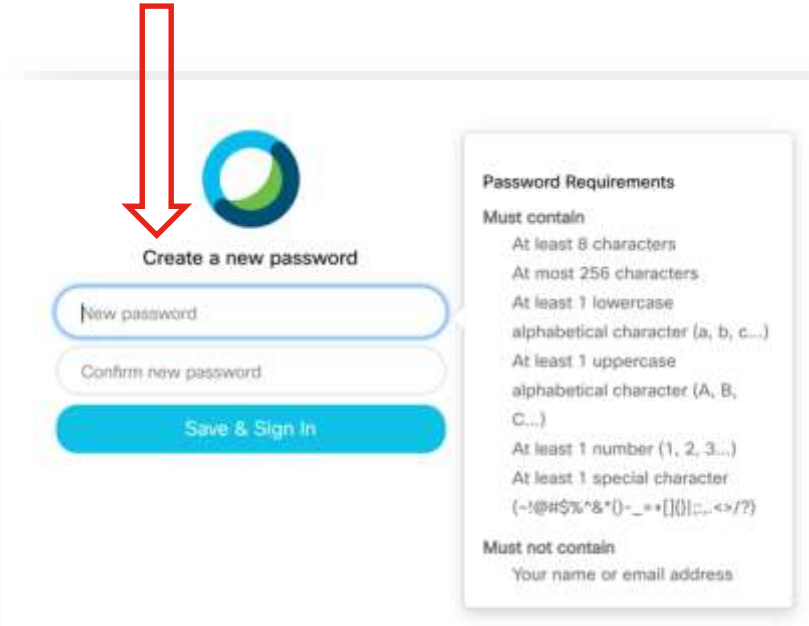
Create a new password

New password

Confirm new password

Save & Sign In

Password Requirements

Must contain

At least 8 characters

At most 256 characters

At least 1 lowercase alphabetical character (a, b, c...)

At least 1 uppercase alphabetical character (A, B, C...)

At least 1 number (1, 2, 3...)

At least 1 special character (~!@#$%^&*()-_=+[]{}|;:,.<>/?)

Must not contain

Your name or email address